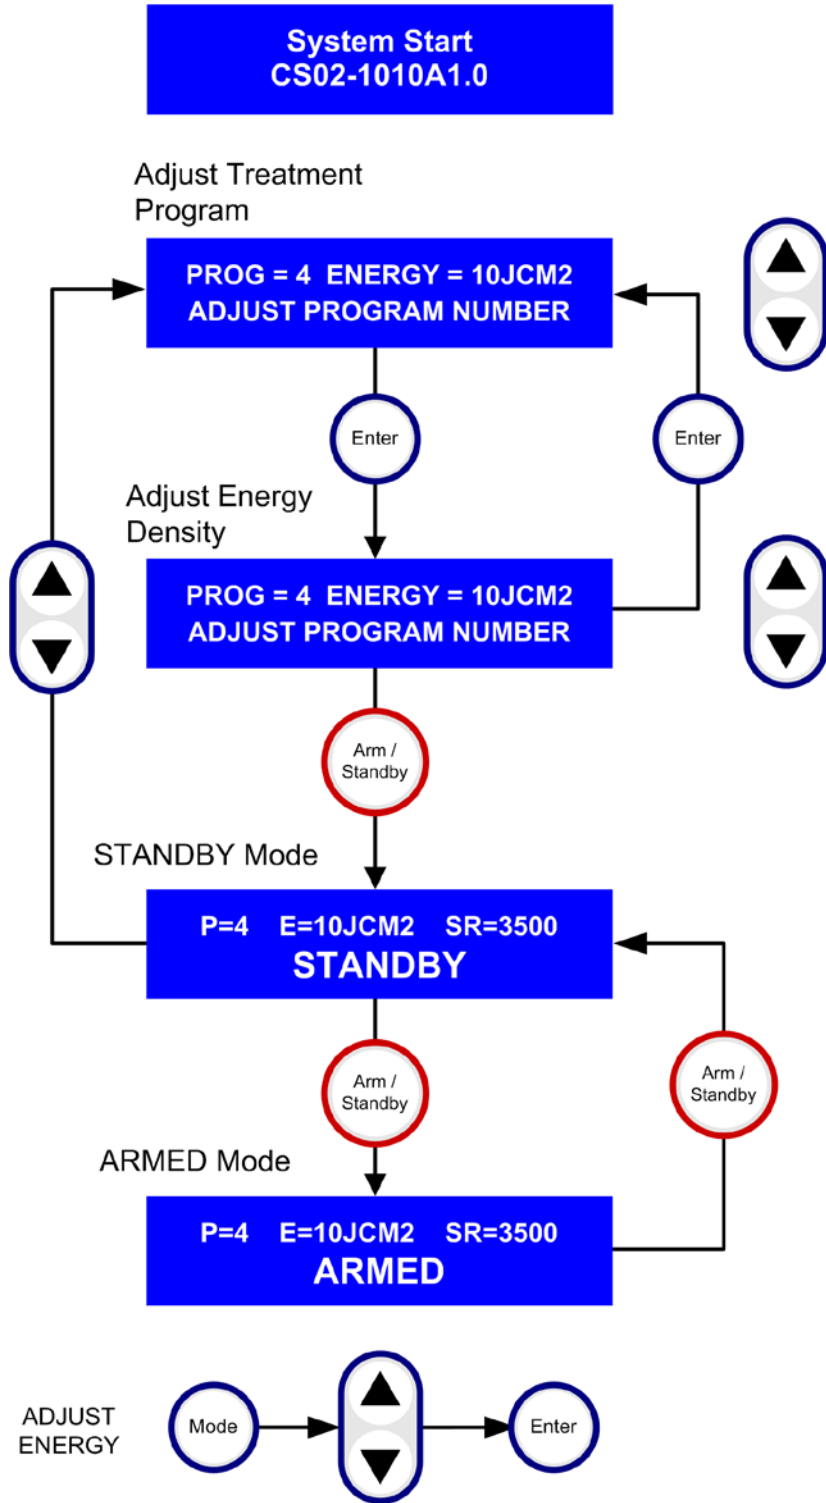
System Start
CS02-1010A1.0

Adjust Treatment Program

PROG = 4 ENERGY = 10JCM2
ADJUST PROGRAM NUMBER

Enter

Enter

Adjust Energy Density

PROG = 4 ENERGY = 10JCM2
ADJUST PROGRAM NUMBER

Arm / Standby

STANDBY Mode

P=4 E=10JCM2 SR=3500
STANDBY

Arm / Standby

Arm / Standby

ARMED Mode

P=4 E=10JCM2 SR=3500
ARMED

ADJUST ENERGY

Mode

Enter